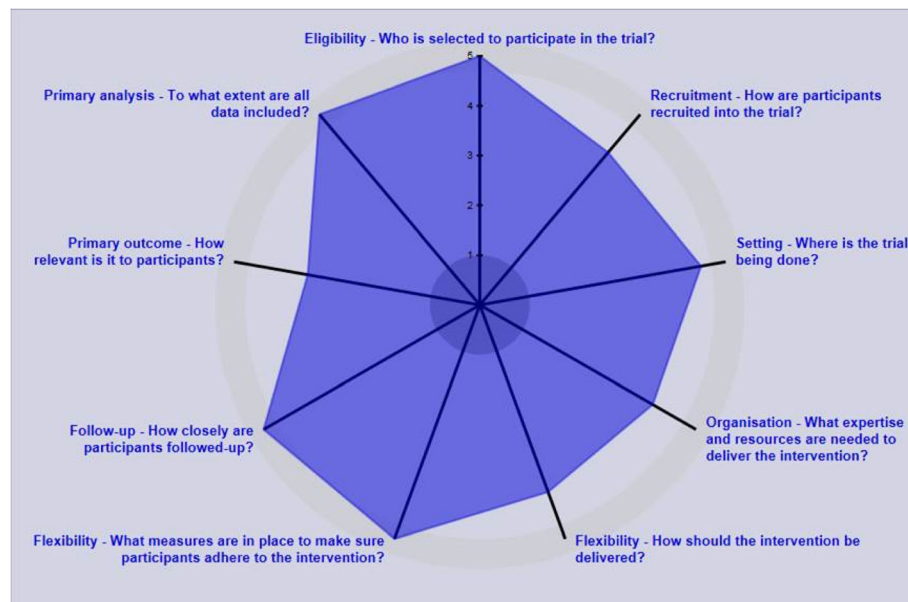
Eligibility - Who is selected to participate in the trial?

5
4
3
2
1

Recruitment - How are participants recruited into the trial?

Setting - Where is the trial being done?

Organisation - What expertise and resources are needed to deliver the intervention?

Flexibility - How should the intervention be delivered?

Flexibility - What measures are in place to make sure participants adhere to the intervention?

Follow-up - How closely are participants followed-up?

Primary outcome - How relevant is it to participants?

Primary analysis - To what extent are all data included?